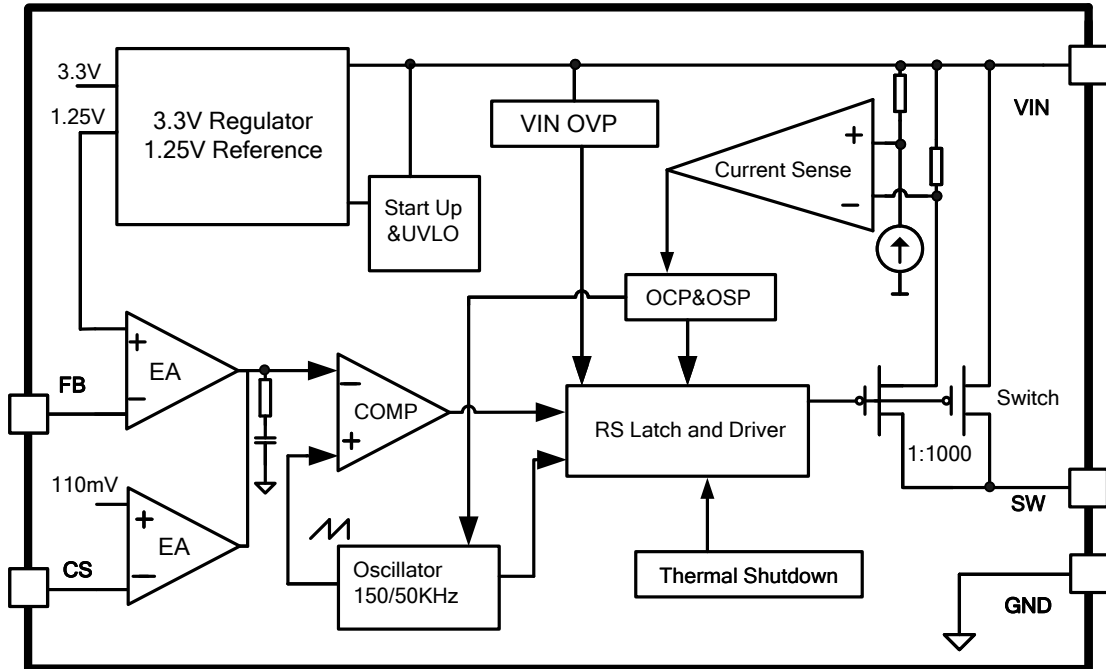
3.3V
1.25V
3.3V Regulator
1.25V Reference
VIN OVP
Start Up
&UVLO
+
Current Sense
−
VIN
OCP&OSP
+
EA
−
FB
−
COMP
+
RS Latch and Driver
Switch
1:1000
110mV
+
EA
−
CS
SW
Oscillator
150/50KHz
Thermal Shutdown
GND